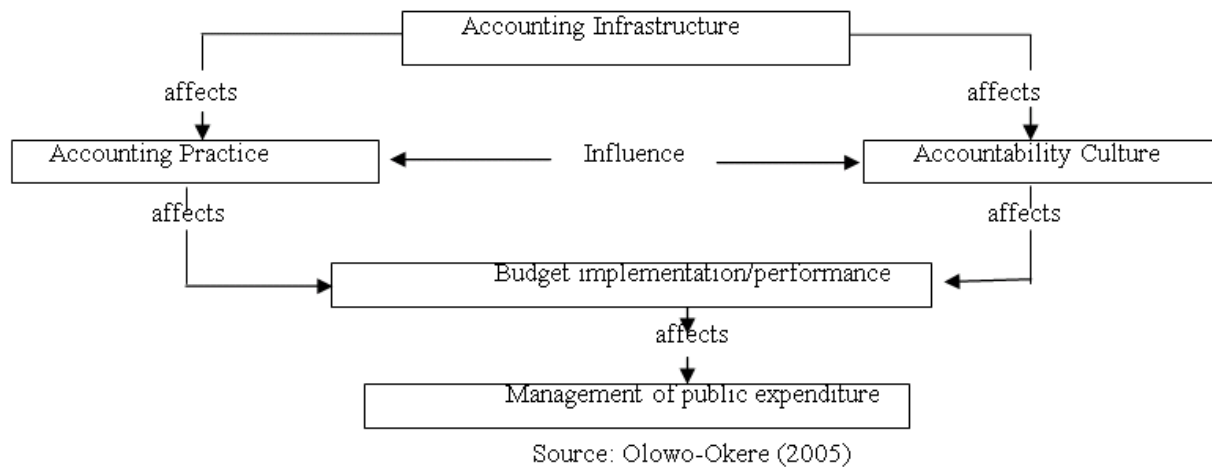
Accounting Infrastructure

affects

affects

Accounting Practice

Influence

Accountability Culture

affects

affects

Budget implementation/performance

affects

Management of public expenditure

Source: Olowo-Okere (2005)